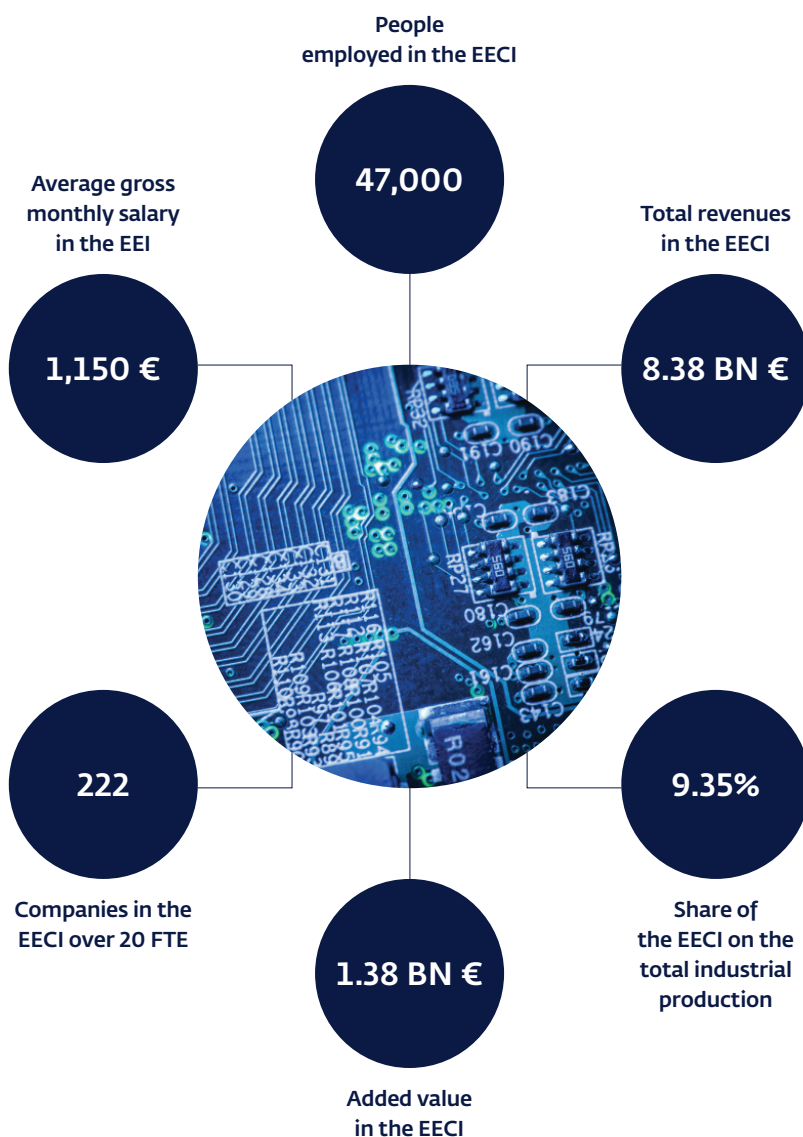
People employed in the EECI

47,000

Average gross monthly salary in the EEI

1,150 €

Total revenues in the EECI

8.38 BN €

222

Companies in the EECI over 20 FTE

9.35%

Share of the EECI on the total industrial production

1.38 BN €

Added value in the EECI